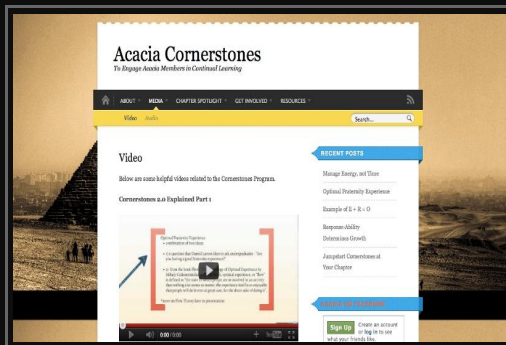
Acacia Cornerstones

To Engage Acacia Members in Continual Learning

ABOUT MEDIA CHAPTER SPOTLIGHT GET INVOLVED RESOURCES

Video Audio

Search...

Video

Below are some helpful videos related to the Cornerstones Program.

Cornerstones 2.0 Explained Part 1

Optional Fraternity Experience

0:00 / 0:00

RECENT POSTS

Manage Energy, not Time

Optional Fraternity Experience

Example of E + R = O

Response-Ability Determines Growth

Jumpstart Cornerstones at Your Chapter

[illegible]

Sign Up Create an account or log in to see what your friends like.